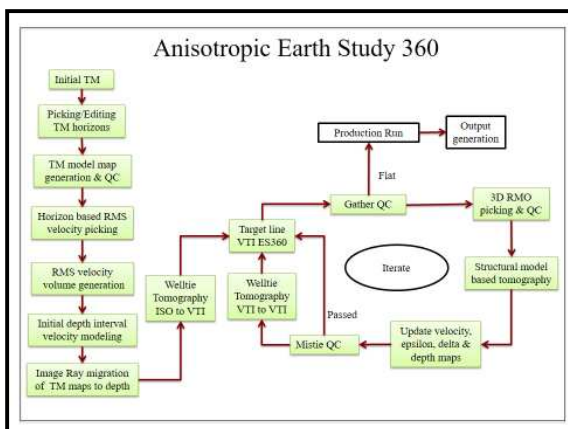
Anisotropic Earth Study 360

Initial TM

Picking/Editing TM horizons

TM model map generation & QC

Horizon based RMS velocity picking

RMS velocity volume generation

Initial depth interval velocity modeling

Image Ray migration of TM maps to depth

Welltie Tomography ISO to VTI

Target line VTI ES360

Welltie Tomography VTI to VTI

Production Run

Output generation

Flat

Gather QC

3D RMO picking & QC

Iterate

Structural model based tomography

Passed

Update velocity, epsilon, delta & depth maps

Mistie QC